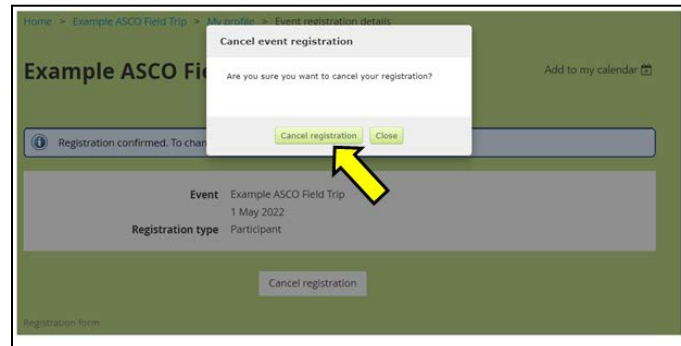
Home > Example ASCO Field Trip > My profile > Event registration details

Example ASCO Fi

Add to my calendar

Cancel event registration

Are you sure you want to cancel your registration?

Cancel registration Close

Registration confirmed. To chan

Event Example ASCO Field Trip
1 May 2022
Registration type Participant

Cancel registration

Registration form